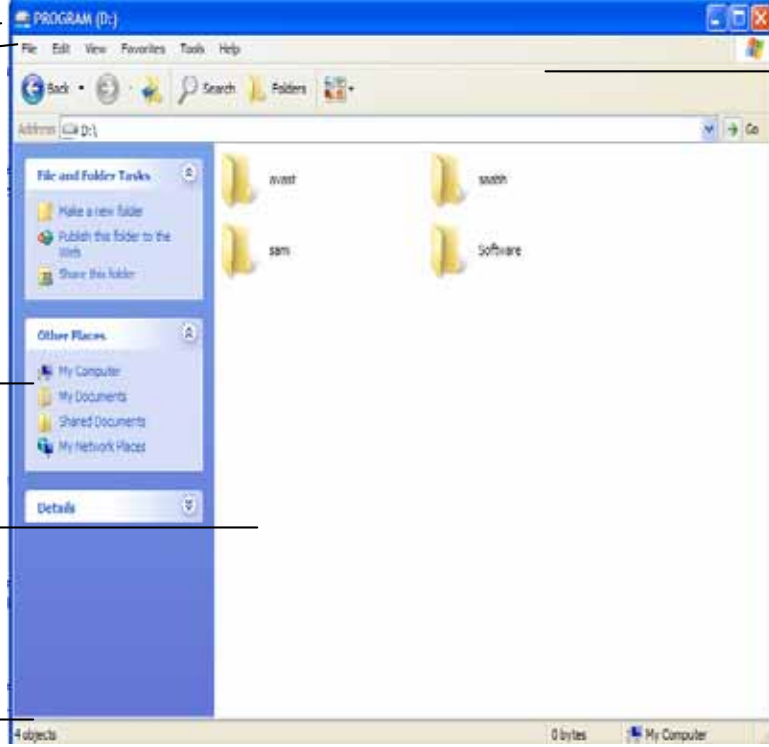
PROGRAM (D:)

File Edit View Favorites Tools Help

Back Search Folders

Address D:\ Go

File and Folder Tasks

Make a new folder
Publish this folder to the Web
Share this folder

Other Places

My Computer
My Documents
Shared Documents
My Network Places

Details

avast
saath
sam
Software

4 objects 0 bytes My Computer